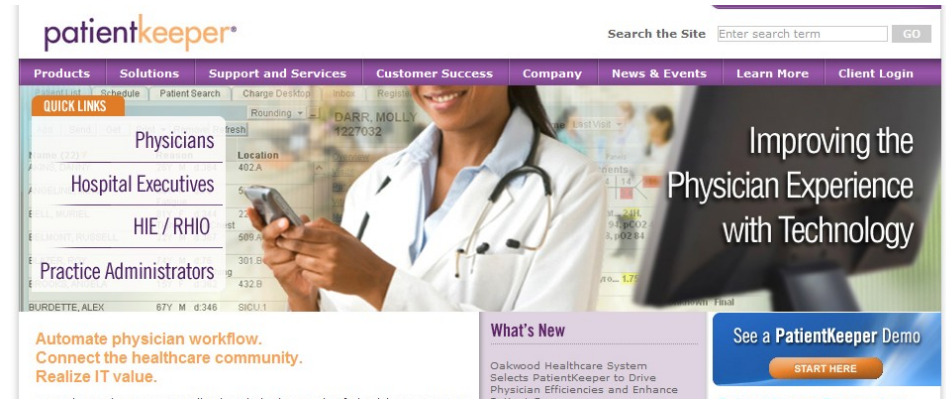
patientkeeper®

Search the Site Enter search term GO

Products Solutions Support and Services Customer Success Company News & Events Learn More Client Login

QUICK LINKS

Physicians

Hospital Executives

HIE / RHIO

Practice Administrators

Schedule Patient Search Charge Desktop Inbox

Rounding

DARR, MOLLY 1227032

Name Location

402.A

509.A

301.B

432.B

BURDETTE, ALEX 67Y M d:346 SICU.1

Improving the Physician Experience with Technology

Automate physician workflow.
Connect the healthcare community.
Realize IT value.

What's New

Oakwood Healthcare System Selects PatientKeeper to Drive Physician Efficiencies and Enhance

See a PatientKeeper Demo

START HERE